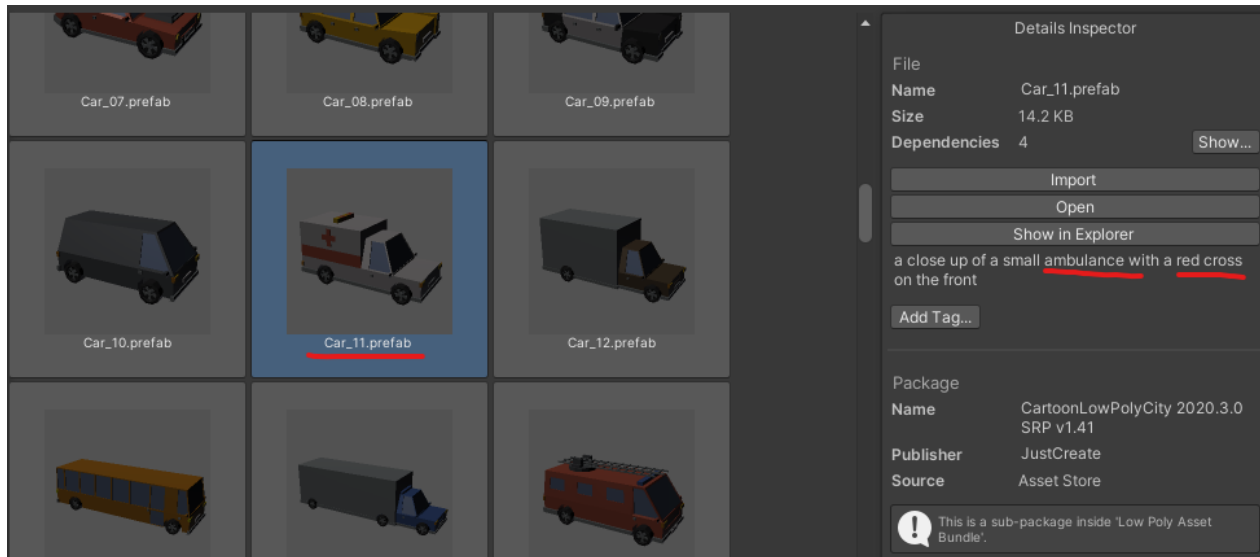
Car_07.prefab
Car_08.prefab
Car_09.prefab
Car_10.prefab
Car_11.prefab
Car_12.prefab

Details Inspector

File
Name Car_11.prefab
Size 14.2 KB
Dependencies 4 Show...

Import
Open
Show in Explorer

a close up of a small ambulance with a red cross on the front

Add Tag...

Package
Name CartoonLowPolyCity 2020.3.0 SRP v1.41
Publisher JustCreate
Source Asset Store

This is a sub-package inside 'Low Poly Asset Bundle'.